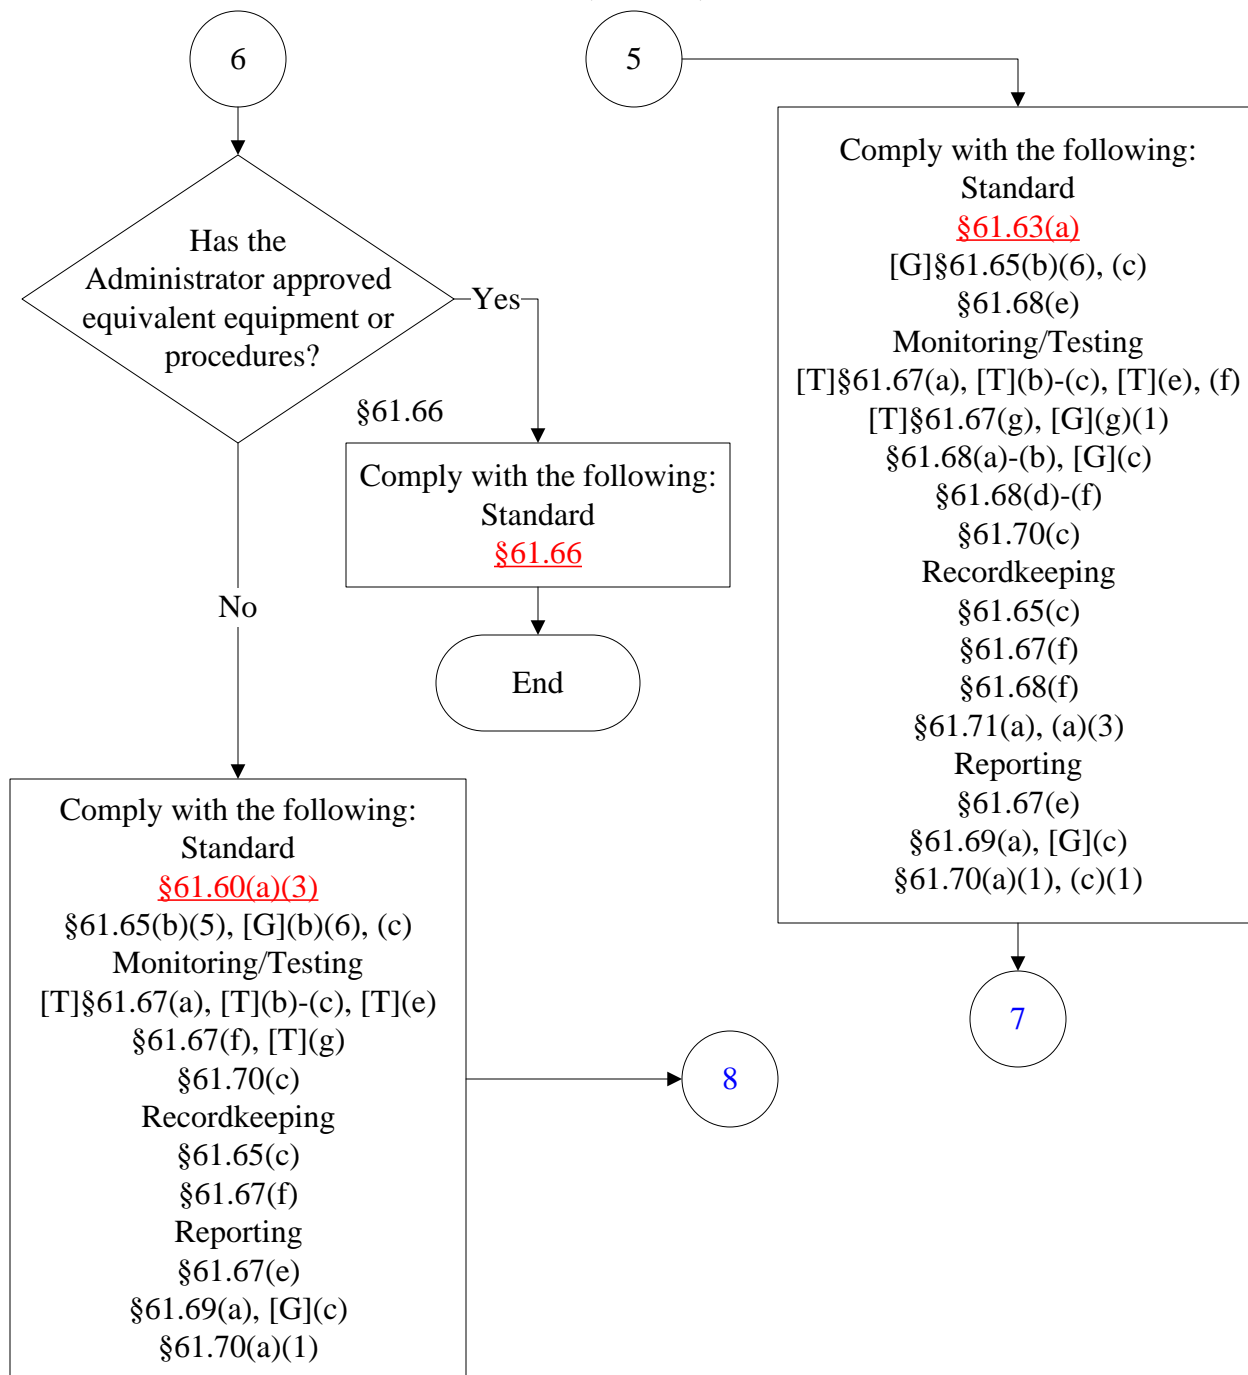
6

5

Has the Administrator approved equivalent equipment or procedures?

Yes

§61.66

Comply with the following:
Standard
§61.66

End

No

Comply with the following:
Standard
§61.60(a)(3)
§61.65(b)(5), [G](b)(6), (c)
Monitoring/Testing
[T]§61.67(a), [T](b)-(c), [T](e)
§61.67(f), [T](g)
§61.70(c)
Recordkeeping
§61.65(c)
§61.67(f)
Reporting
§61.67(e)
§61.69(a), [G](c)
§61.70(a)(1)

8

Comply with the following:
Standard
§61.63(a)
[G]§61.65(b)(6), (c)
§61.68(e)
Monitoring/Testing
[T]§61.67(a), [T](b)-(c), [T](e), (f)
[T]§61.67(g), [G](g)(1)
§61.68(a)-(b), [G](c)
§61.68(d)-(f)
§61.70(c)
Recordkeeping
§61.65(c)
§61.67(f)
§61.68(f)
§61.71(a), (a)(3)
Reporting
§61.67(e)
§61.69(a), [G](c)
§61.70(a)(1), (c)(1)

7